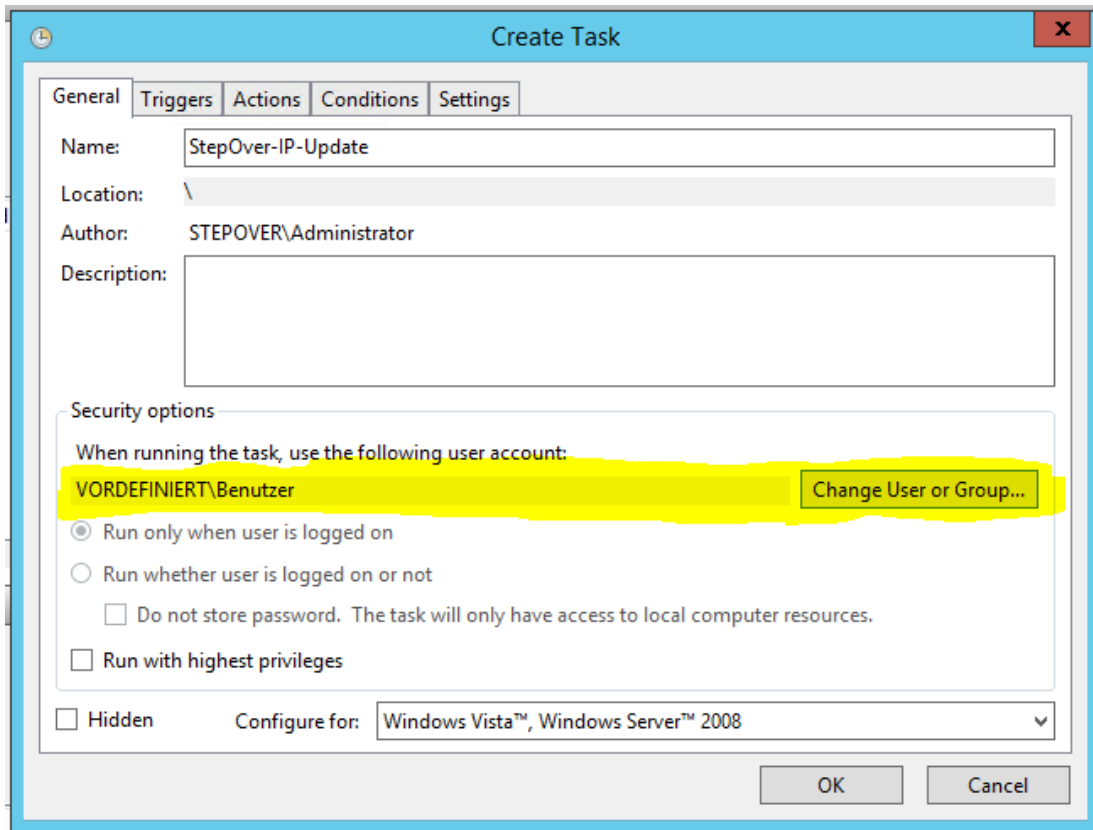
Create Task

General Triggers Actions Conditions Settings

Name: StepOver-IP-Update

Location: \

Author: STEPOVER\Administrator

Description:

Security options

When running the task, use the following user account:

VORDEFINIERT\Benutzer

Change User or Group...

Run only when user is logged on

Run whether user is logged on or not

Do not store password. The task will only have access to local computer resources.

Run with highest privileges

Hidden

Configure for: Windows Vista™, Windows Server™ 2008

OK

Cancel